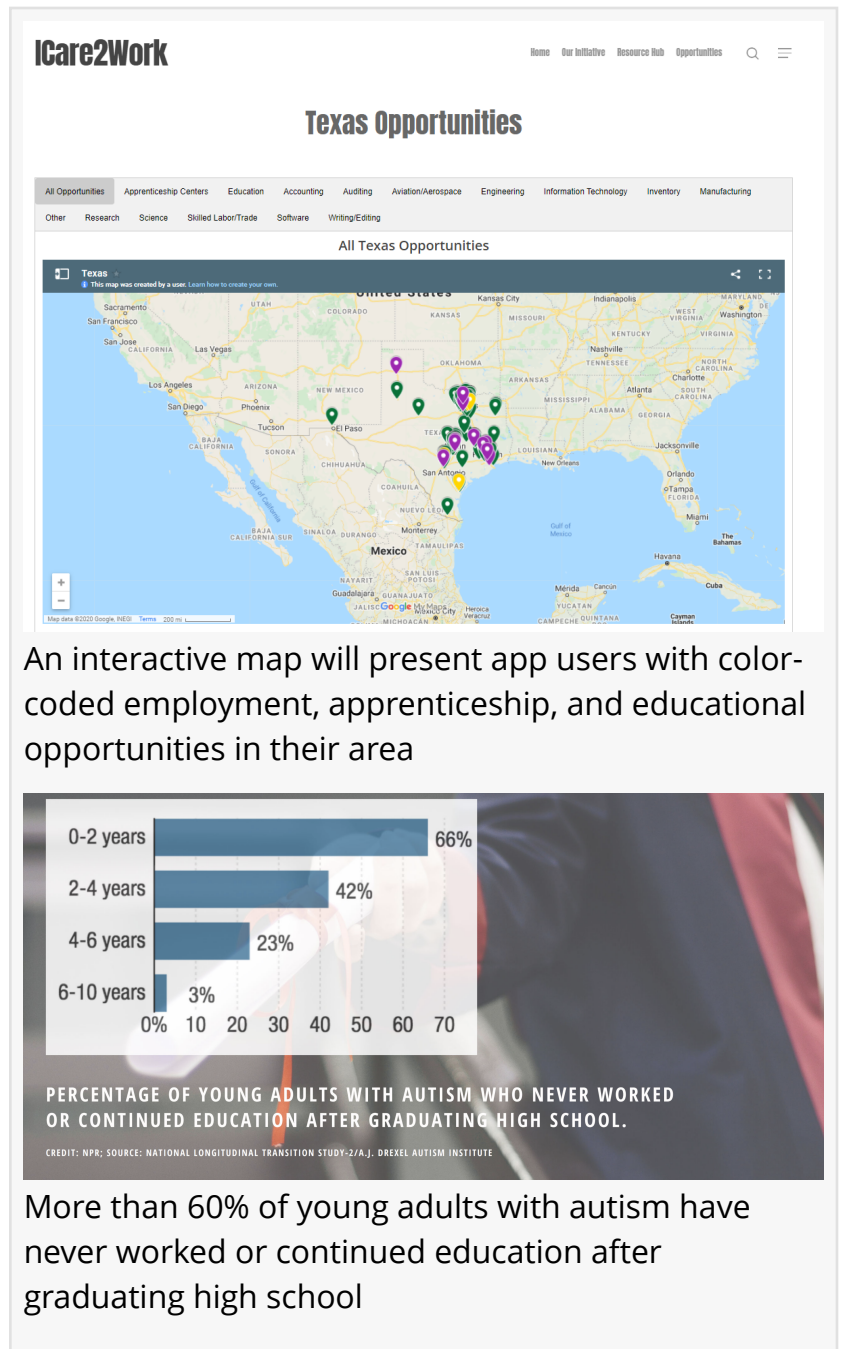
ICare2Work

Home Our Initiative Resource Hub Opportunities

Texas Opportunities

All Opportunities | Apprenticeship Centers | Education | Accounting | Auditing | Aviation/Aerospace | Engineering | Information Technology | Inventory | Manufacturing | Other | Research | Science | Skilled Labor/Trade | Software | Writing/Editing

All Texas Opportunities

Texas
This map was created by a user. Learn how to create your own.

United States, Kansas City, Indianapolis, Maryland, Washington, Sacramento, San Francisco, San Jose, California, Utah, Colorado, Kansas, Missouri, West Virginia, Virginia, Kentucky, Las Vegas, Nashville, Tennessee, North Carolina, Oklahoma, Charlotte, Arkansas, Los Angeles, Arizona, New Mexico, Atlanta, South Carolina, Mississippi, San Diego, Phoenix, Alabama, Georgia, Tucson, El Paso, Baja California, Sonora, Chihuahua, Louisiana, Jacksonville, New Orleans, San Antonio, Orlando, Coahuila, Tampa, Florida, Nuevo Leon, Miami, Monterrey, Gulf of Mexico, The Bahamas, Baja California Sur, Sinaloa, Durango, Tamaulipas, Mexico, Havana, San Luis Potosi, Cuba, Nayarit, Guadalajara, Guanajuato, Merida, Cancun, Jalisco, Mexico City, Heroica Veracruz, Yucatan, Michoacan, Campeche, Quintana, Cayman Islands

Map data ©2020 Google, INEGI Terms 200 mi

An interactive map will present app users with color-coded employment, apprenticeship, and educational opportunities in their area

| | |
|---|---|
| 0-2 years | 66% |
| 2-4 years | 42% |
| 4-6 years | 23% |
| 6-10 years | 3% |

0% 10 20 30 40 50 60 70

PERCENTAGE OF YOUNG ADULTS WITH AUTISM WHO NEVER WORKED OR CONTINUED EDUCATION AFTER GRADUATING HIGH SCHOOL.

CREDIT: NPR; SOURCE: NATIONAL LONGITUDINAL TRANSITION STUDY-2/A.J. DREXEL AUTISM INSTITUTE

More than 60% of young adults with autism have never worked or continued education after graduating high school